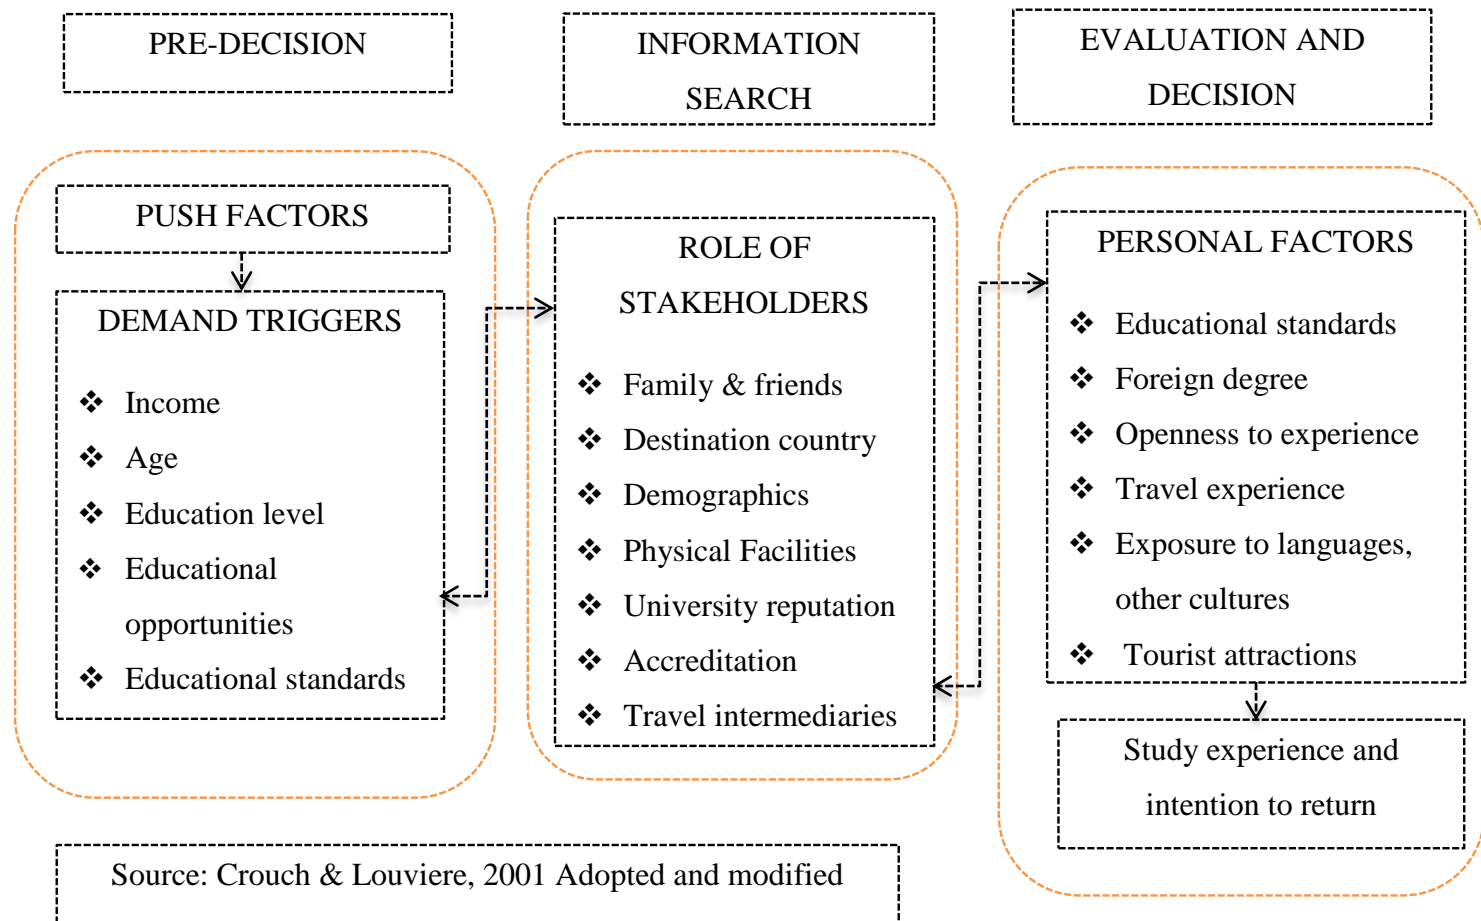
PRE-DECISION

INFORMATION SEARCH

EVALUATION AND DECISION

PUSH FACTORS

DEMAND TRIGGERS

❖ Income
❖ Age
❖ Education level
❖ Educational opportunities
❖ Educational standards

ROLE OF STAKEHOLDERS

❖ Family & friends
❖ Destination country
❖ Demographics
❖ Physical Facilities
❖ University reputation
❖ Accreditation
❖ Travel intermediaries

PERSONAL FACTORS

❖ Educational standards
❖ Foreign degree
❖ Openness to experience
❖ Travel experience
❖ Exposure to languages, other cultures
❖ Tourist attractions

Study experience and intention to return

Source: Crouch & Louviere, 2001 Adopted and modified